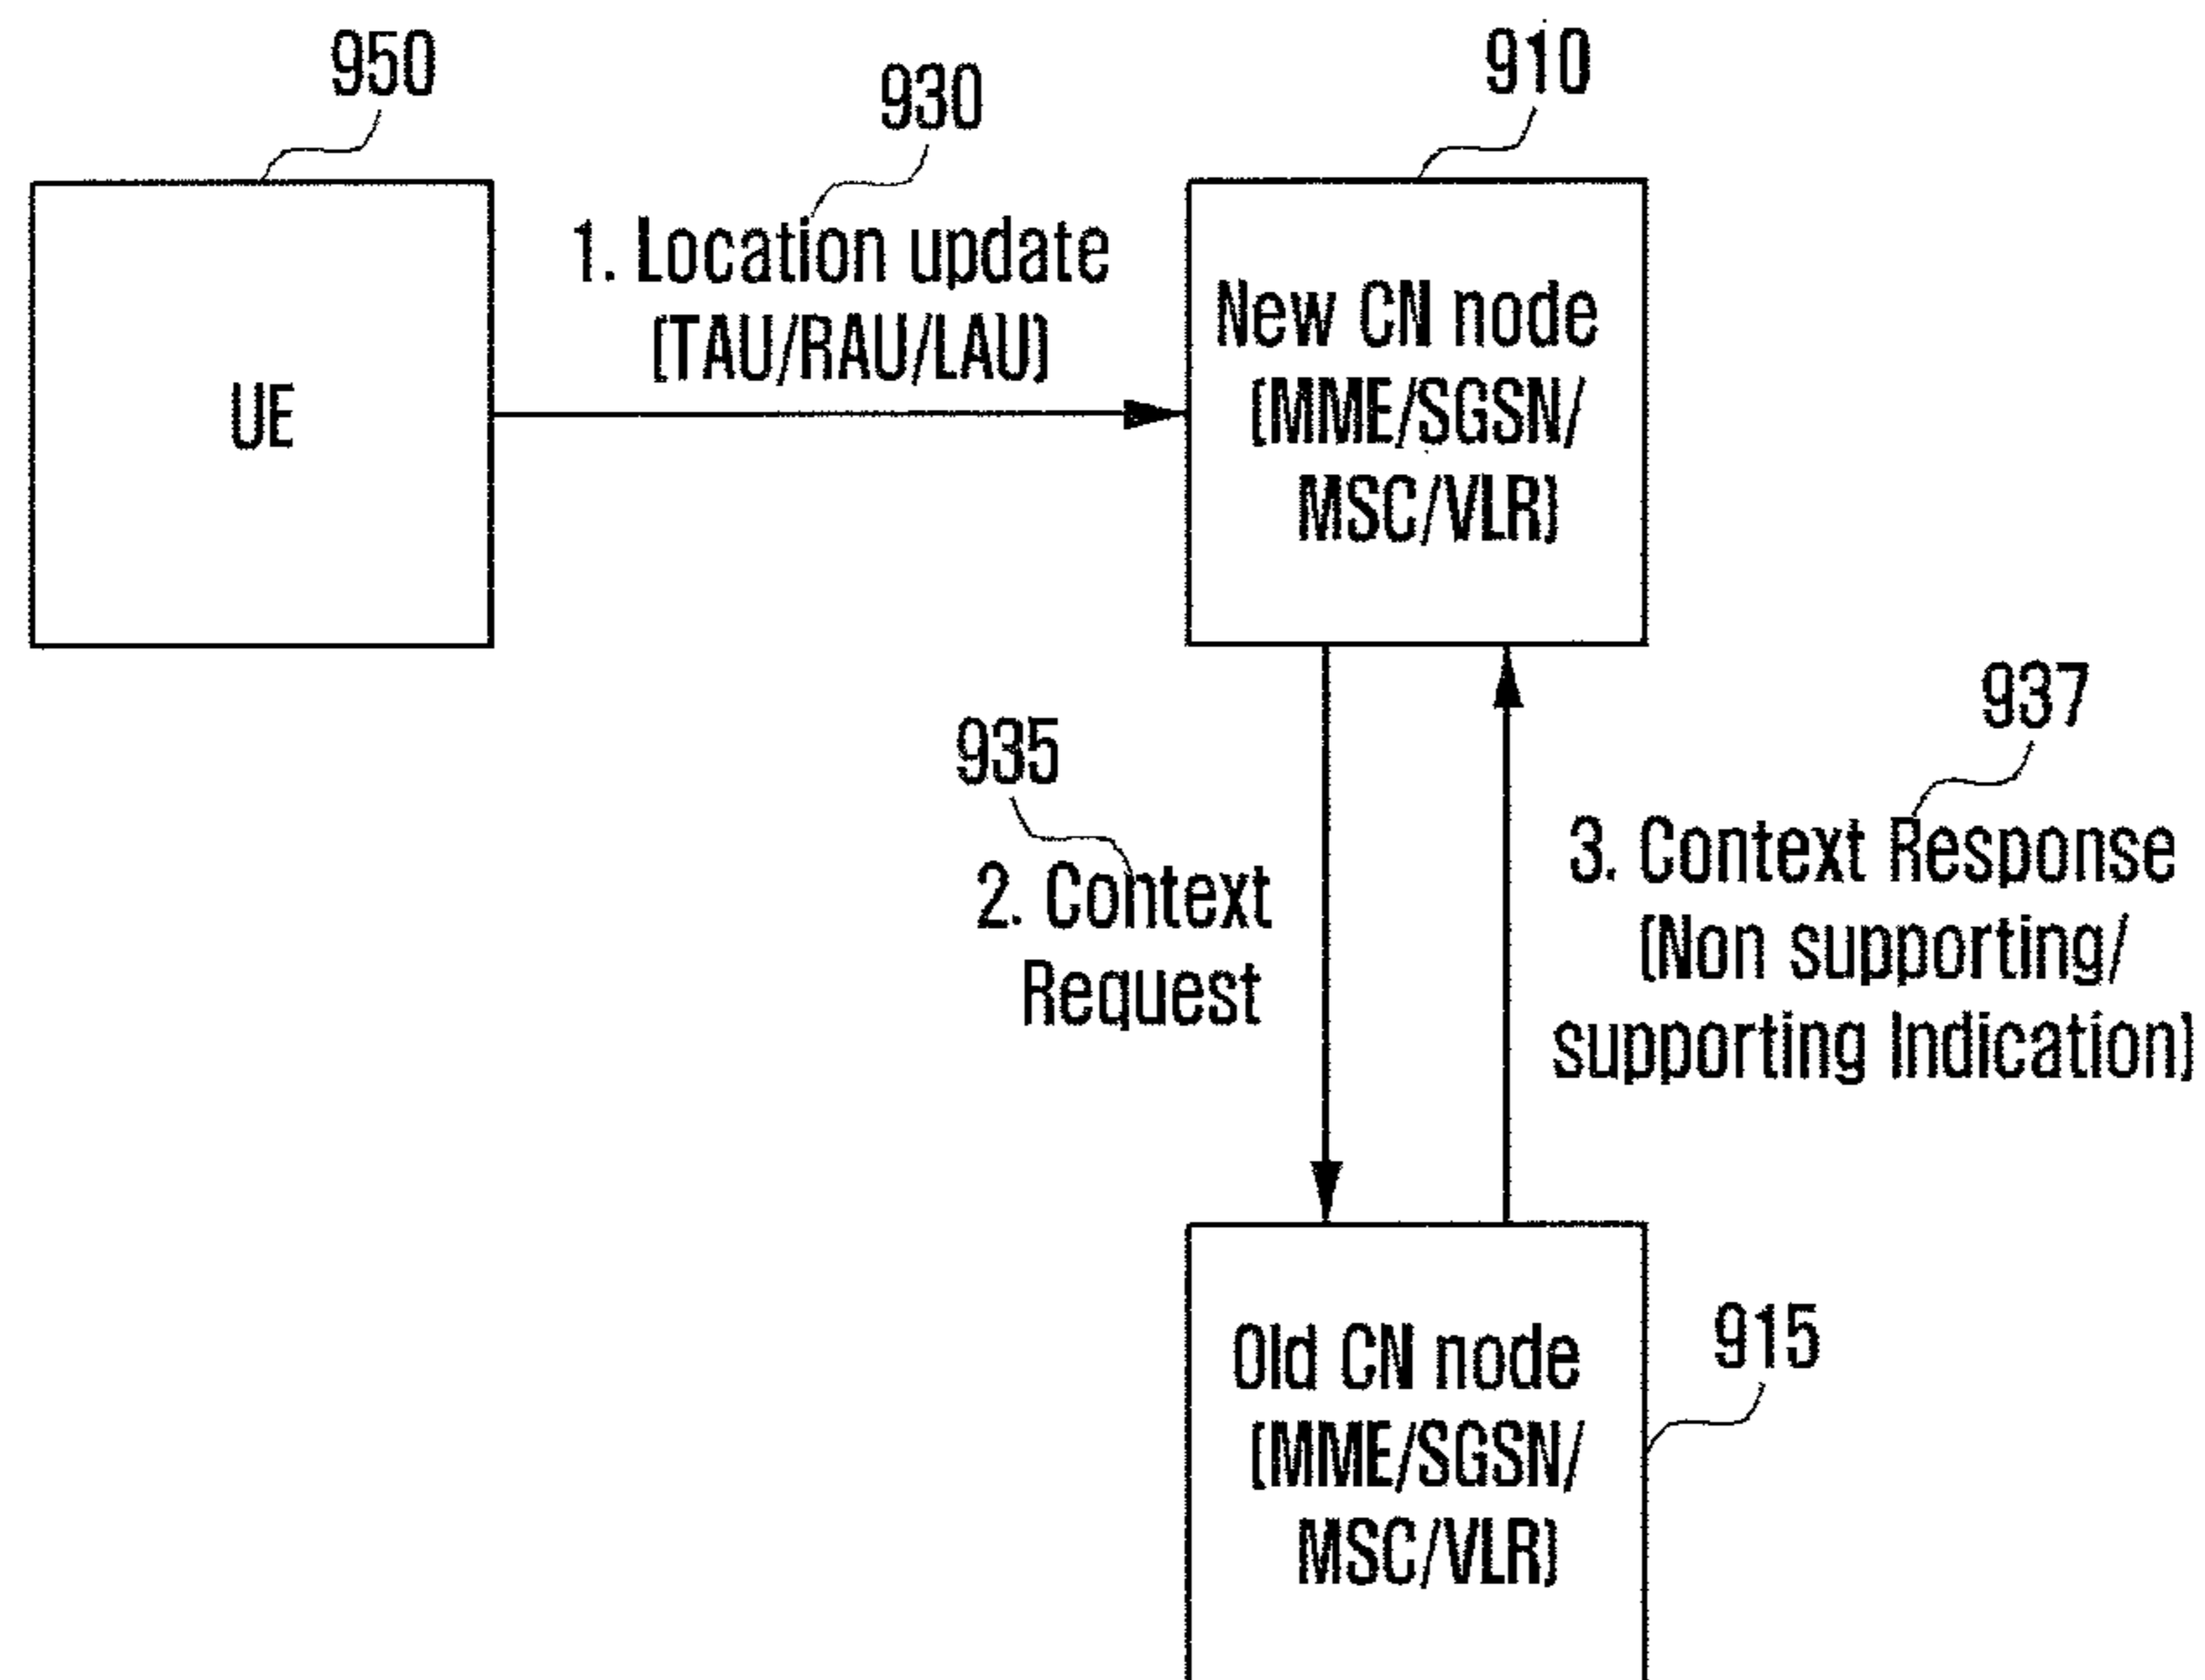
950

930

910

UE

1. Location update (TAU/RAU/LAU)

New CN node (MME/SGSN/ MSC/VLR)

935

937

2. Context Request

3. Context Response (Non supporting/ supporting Indication)

Old CN node (MME/SGSN/ MSC/VLR)

915